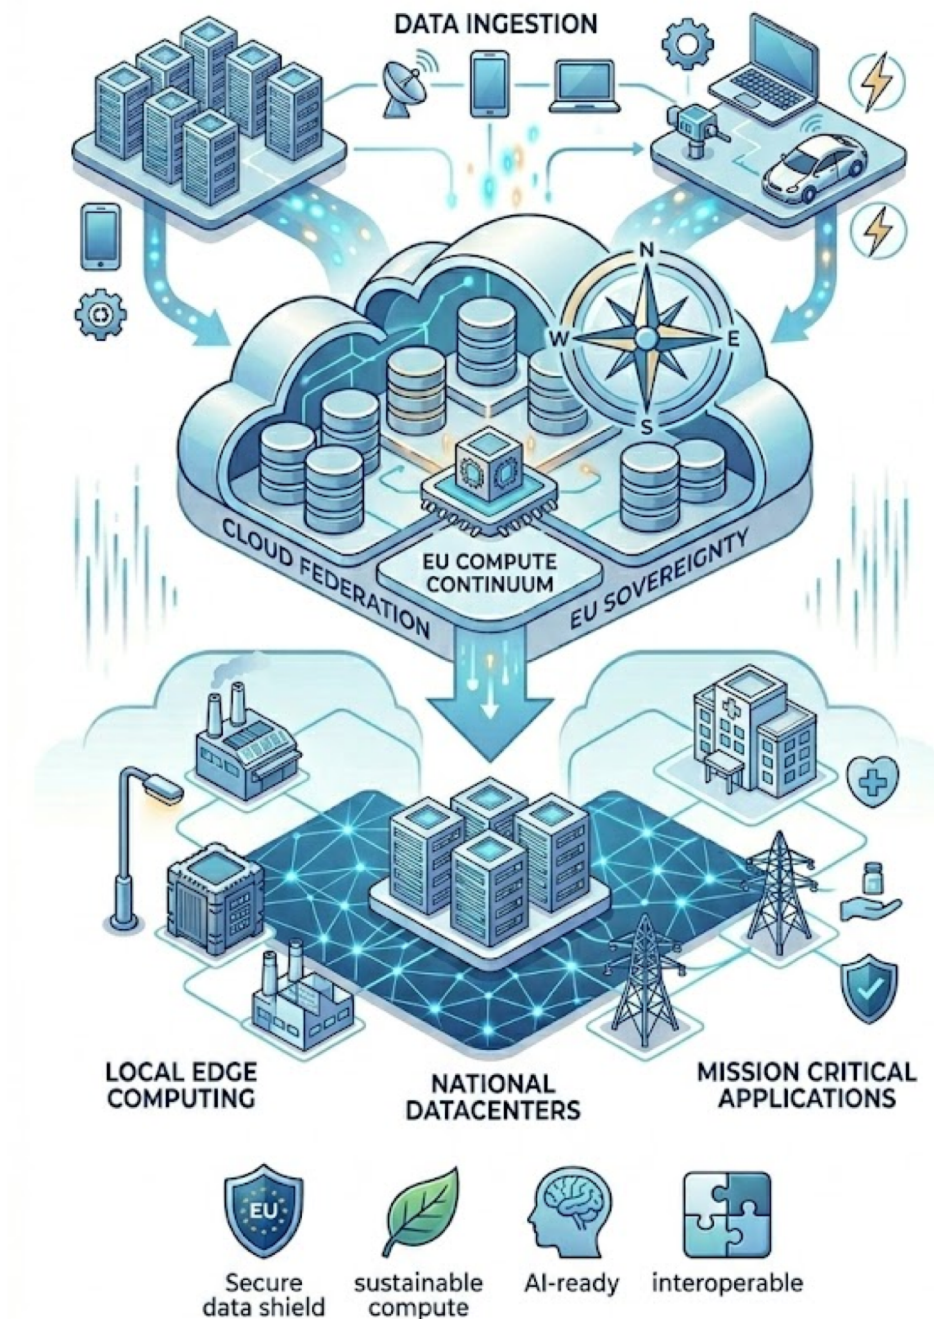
DATA INGESTION

N
W
E
S

CLOUD FEDERATION

EU COMPUTE CONTINUUM

EU SOVEREIGNTY

LOCAL EDGE COMPUTING

NATIONAL DATACENTERS

MISSION CRITICAL APPLICATIONS

EU

Secure data shield

sustainable compute

AI-ready

interoperable